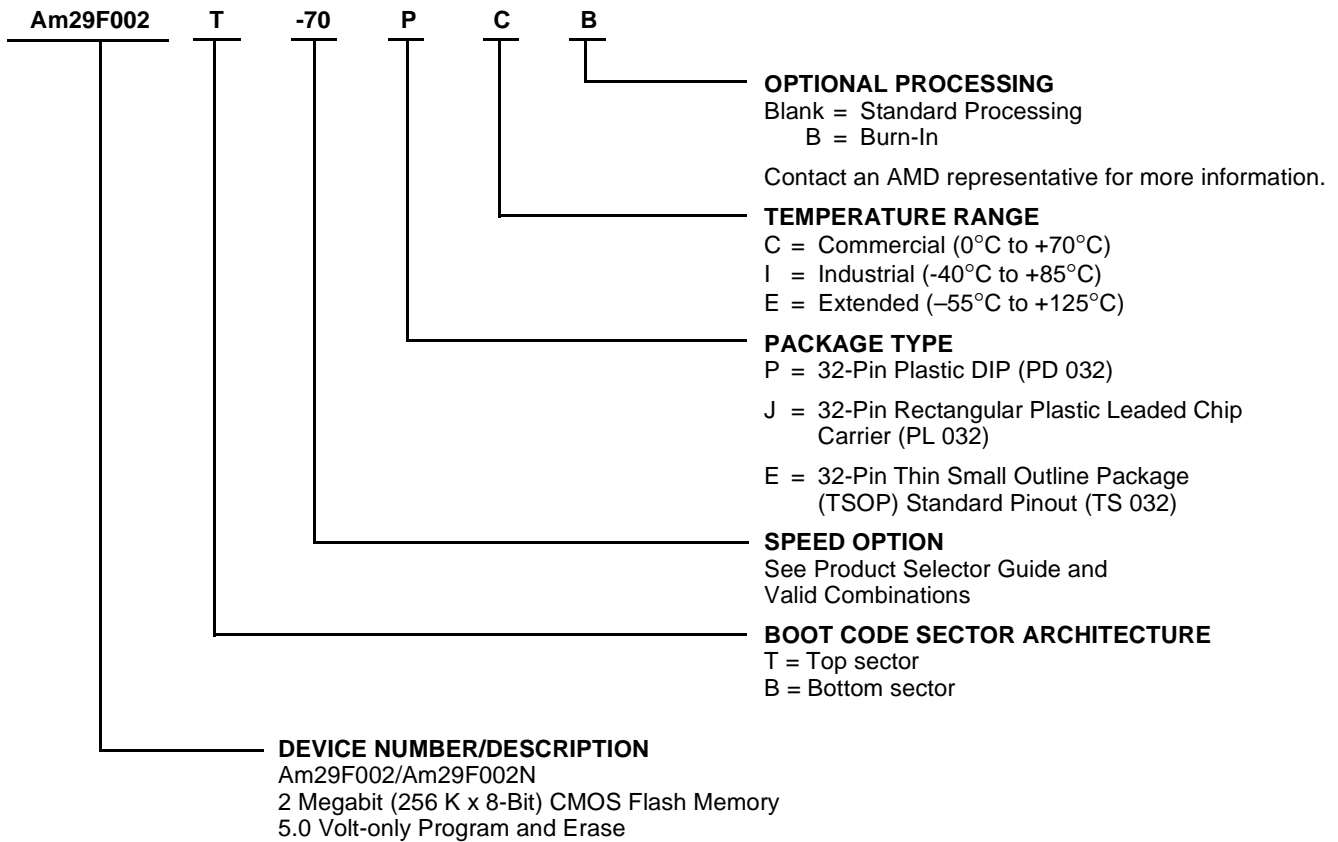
Am29F002 T -70 P C B

OPTIONAL PROCESSING
Blank = Standard Processing
B = Burn-In

Contact an AMD representative for more information.

TEMPERATURE RANGE
C = Commercial (0°C to +70°C)
I = Industrial (-40°C to +85°C)
E = Extended (–55°C to +125°C)

PACKAGE TYPE
P = 32-Pin Plastic DIP (PD 032)

J = 32-Pin Rectangular Plastic Leaded Chip Carrier (PL 032)

E = 32-Pin Thin Small Outline Package (TSOP) Standard Pinout (TS 032)

SPEED OPTION
See Product Selector Guide and Valid Combinations

BOOT CODE SECTOR ARCHITECTURE
T = Top sector
B = Bottom sector

DEVICE NUMBER/DESCRIPTION
Am29F002/Am29F002N
2 Megabit (256 K x 8-Bit) CMOS Flash Memory
5.0 Volt-only Program and Erase